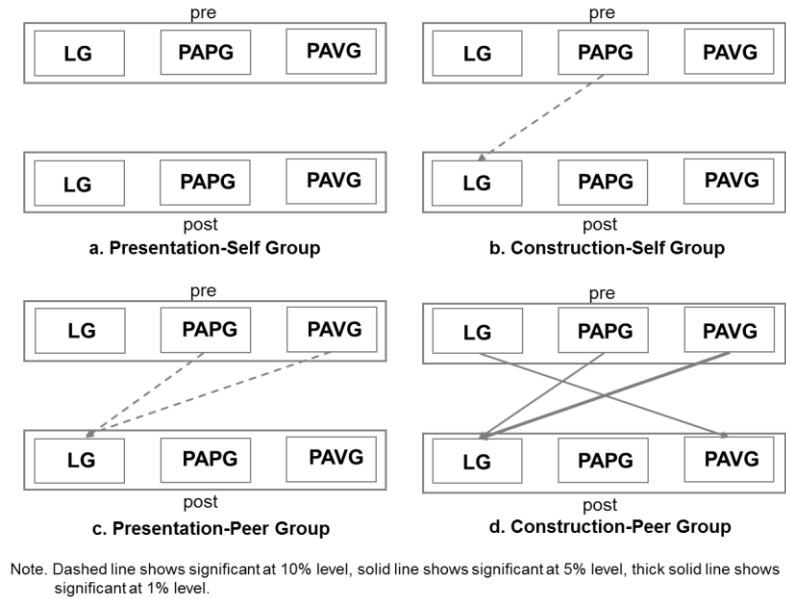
pre

LG PAPG PAVG

LG PAPG PAVG

post

a. Presentation-Self Group

pre

LG PAPG PAVG

LG PAPG PAVG

post

b. Construction-Self Group

pre

LG PAPG PAVG

LG PAPG PAVG

post

c. Presentation-Peer Group

pre

LG PAPG PAVG

LG PAPG PAVG

post

d. Construction-Peer Group

Note. Dashed line shows significant at 10% level, solid line shows significant at 5% level, thick solid line shows significant at 1% level.